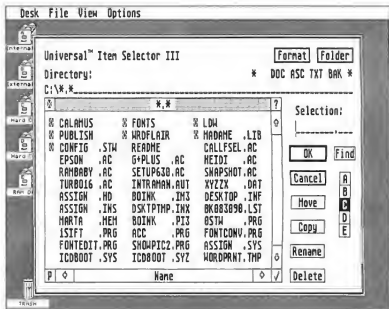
Desk File View Options

Internal

External

Hard D

Hard D

RAM Di

TRASH

Universal™ Item Selector III

Format Folder

Directory:

* DOC ASC TXT BAK *

C:\*.*

*.*

?

Selection:

| | | |
|---|---|---|
| ※ CALAMUS | ※ FONTS | ※ LDW |
| ※ PUBLISH | ※ WRDFLAIR | ※ MADAME .LIB |
| ※ CONFIG .STW | README | CALLFSEL.AC |
| EPSON .AC | G+PLUS .AC | HEIDI .AC |
| RAMBABY .AC | SETUP630.AC | SNAPSHOT.AC |
| TURBO16 .AC | INTRAMAN.AUT | XYZZX .DAT |
| ASSIGN .HD | BOINK .IN3 | DESKTOP .INF |
| ASSIGN .INS | DSKTPTMP.INX | BK083090.LST |
| MARTA .MEM | BOINK .PI3 | OSTW .PRG |
| 1STFT .PRG | ACC .PRG | FONTCONV.PRG |
| FONTEDIT.PRG | SHOWPIC2.PRG | ASSIGN .SYS |
| ICDBOOT .SYS | ICDBOOT .SYS | WORDPRNT.TMP |

OK

Find

Cancel

Move

Copy

Rename

Delete

A
B
C
D
E

P

Name